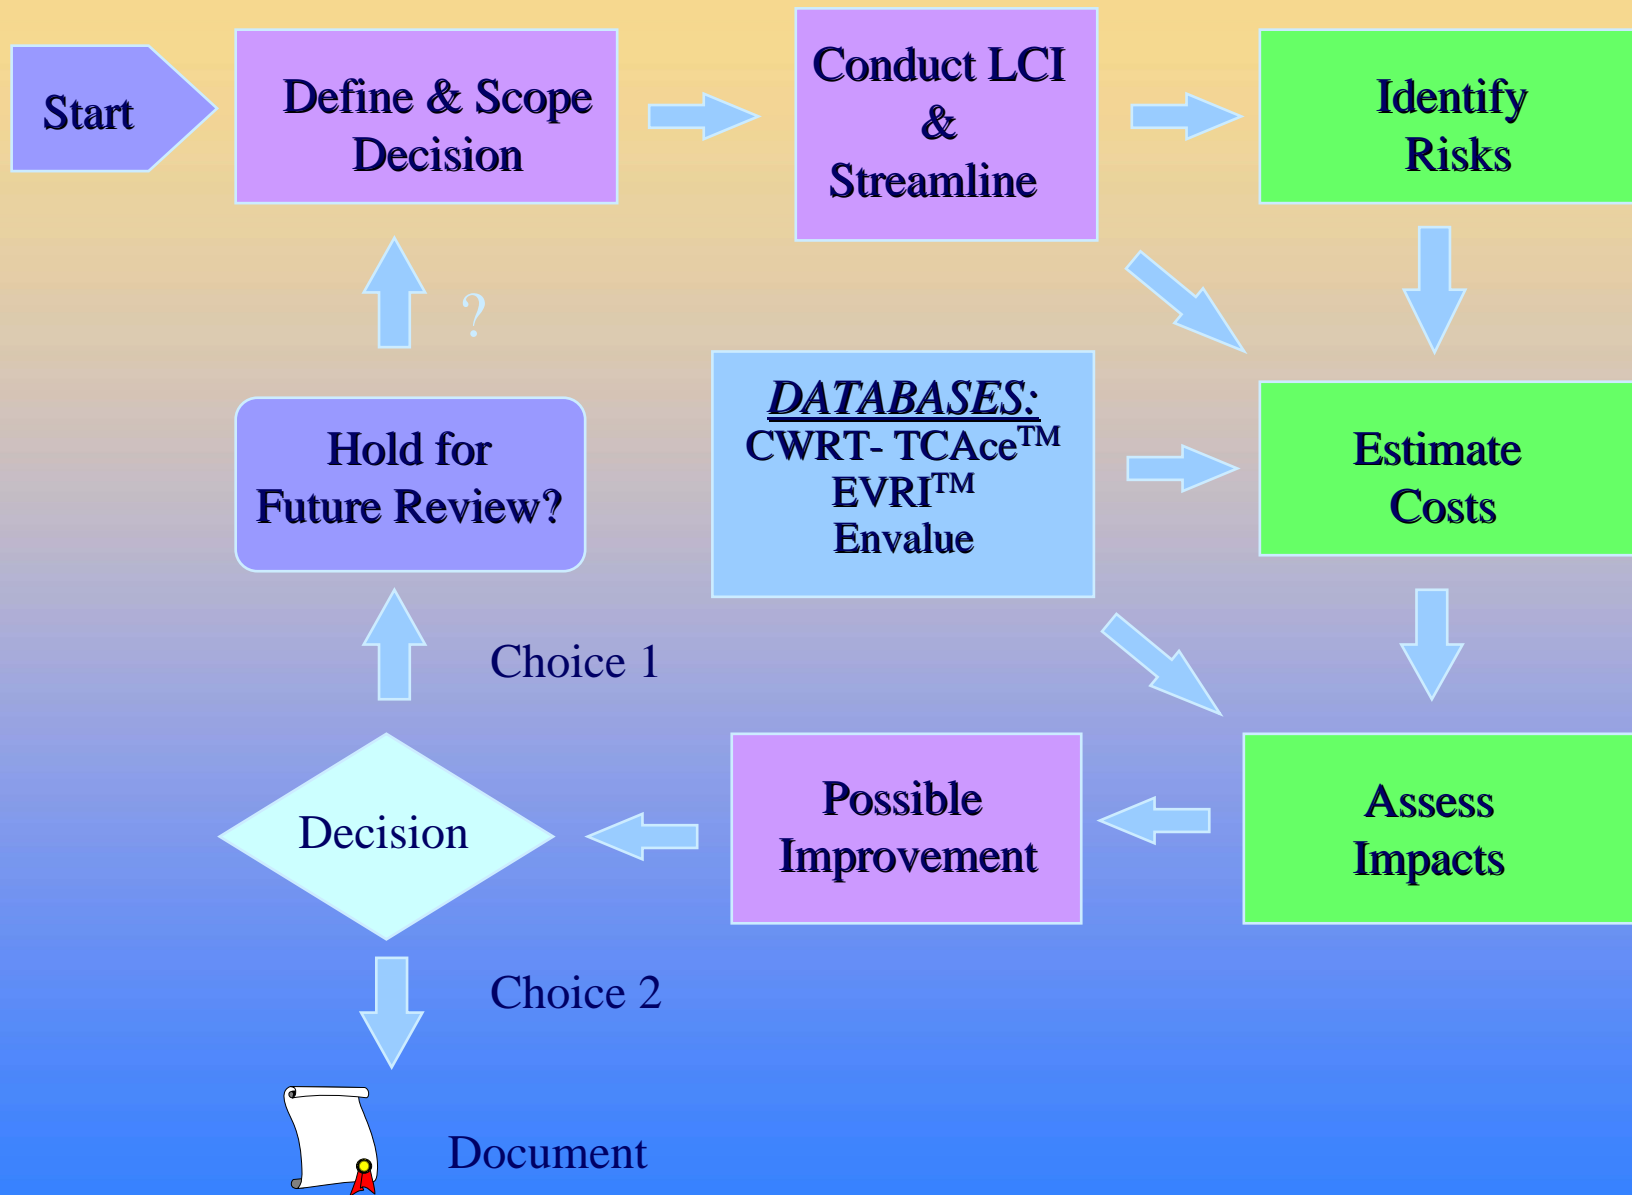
Start

Define & Scope Decision

Conduct LCI & Streamline

Identify Risks

?

DATABASES:
CWRT- TCAce$^{TM}$
EVRI$^{TM}$
Envalue

Hold for Future Review?

Estimate Costs

Choice 1

Decision

Possible Improvement

Assess Impacts

Choice 2

Document